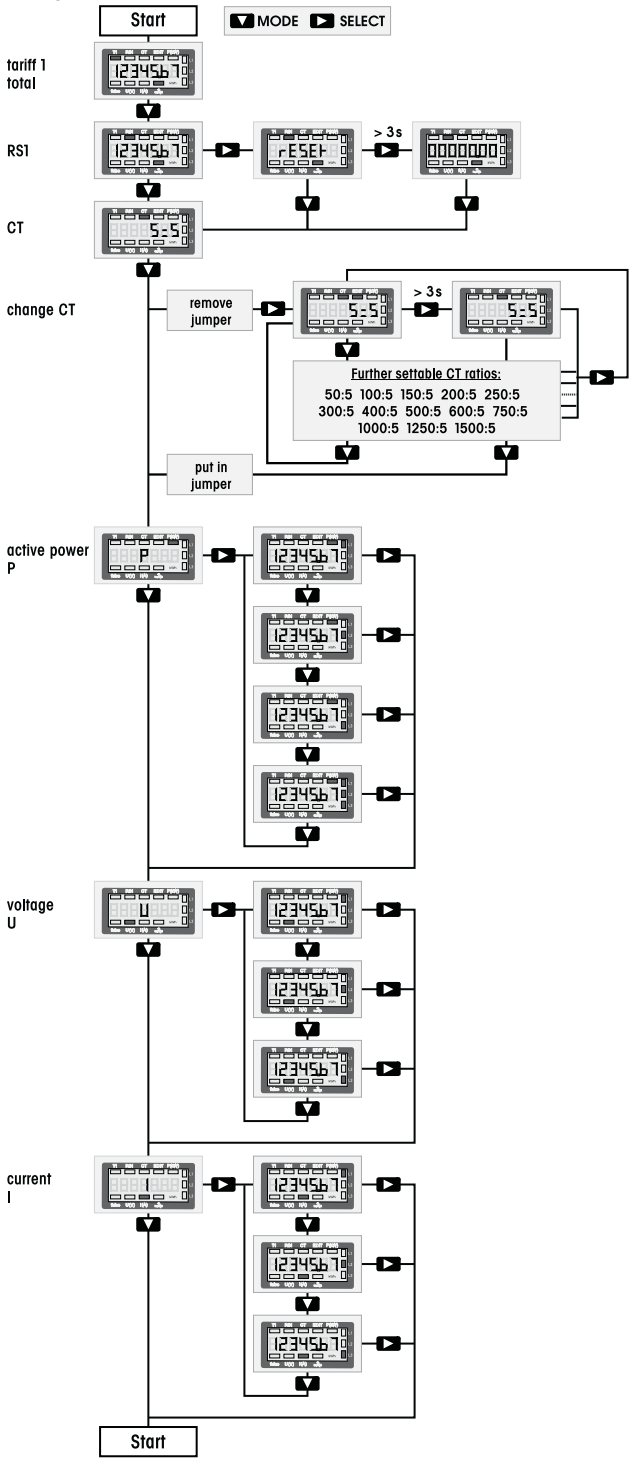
Start

MODE SELECT

tariff 1 total

1234567

RS1

1234567

rESEt

> 3s

0000000

CT

5:5

change CT

remove jumper

5:5

> 3s

5:5

Further settable CT ratios:
50:5 100:5 150:5 200:5 250:5
300:5 400:5 500:5 600:5 750:5
1000:5 1250:5 1500:5

put in jumper

active power P

P

1234567

1234567

1234567

1234567

voltage U

U

1234567

1234567

1234567

current I

I

1234567

1234567

1234567

Start